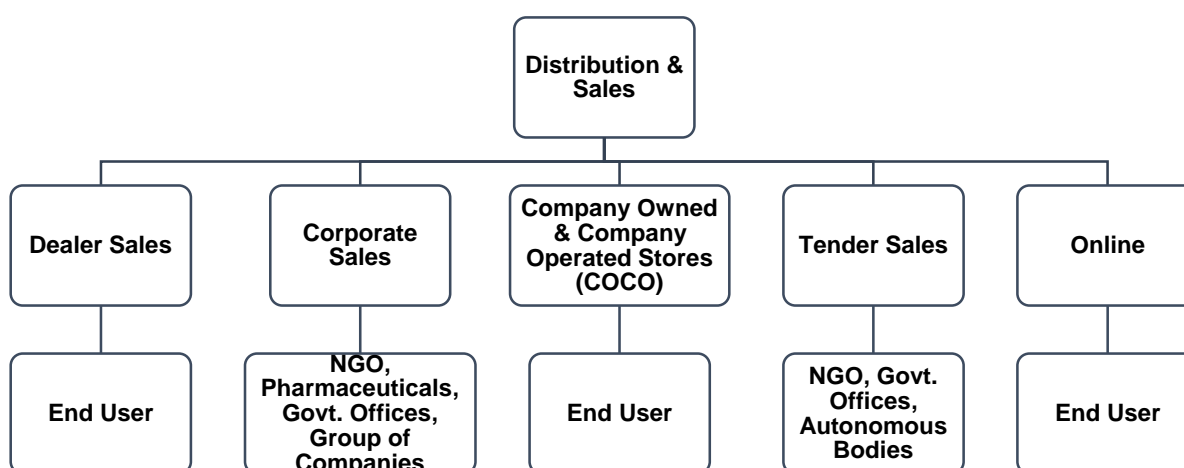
Distribution & Sales

Dealer Sales

Corporate Sales

Company Owned & Company Operated Stores (COCO)

Tender Sales

Online

End User

NGO, Pharmaceuticals, Govt. Offices, Group of Companies

End User

NGO, Govt. Offices, Autonomous Bodies

End User